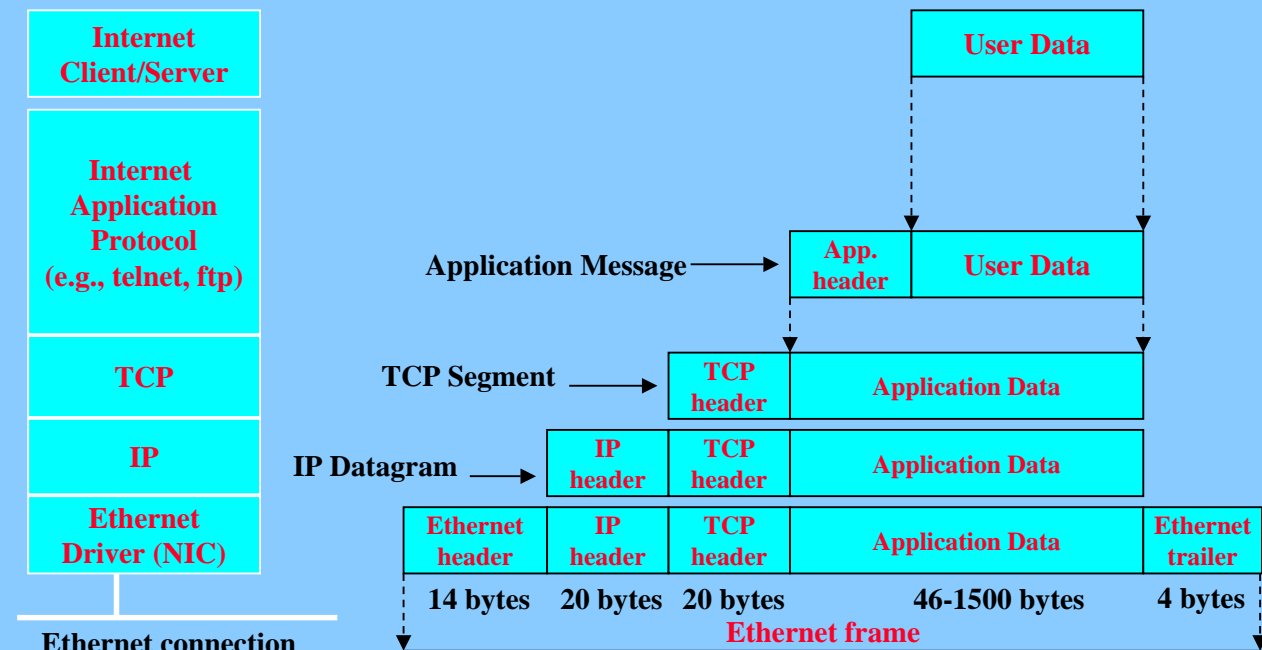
Internet Client/Server

Internet Application Protocol (e.g., telnet, ftp)

TCP

IP

Ethernet Driver (NIC)

Ethernet connection

User Data

Application Message

App. header

User Data

TCP Segment

TCP header

Application Data

IP Datagram

IP header

TCP header

Application Data

Ethernet header

IP header

TCP header

Application Data

Ethernet trailer

14 bytes

20 bytes

20 bytes

46-1500 bytes

4 bytes

Ethernet frame